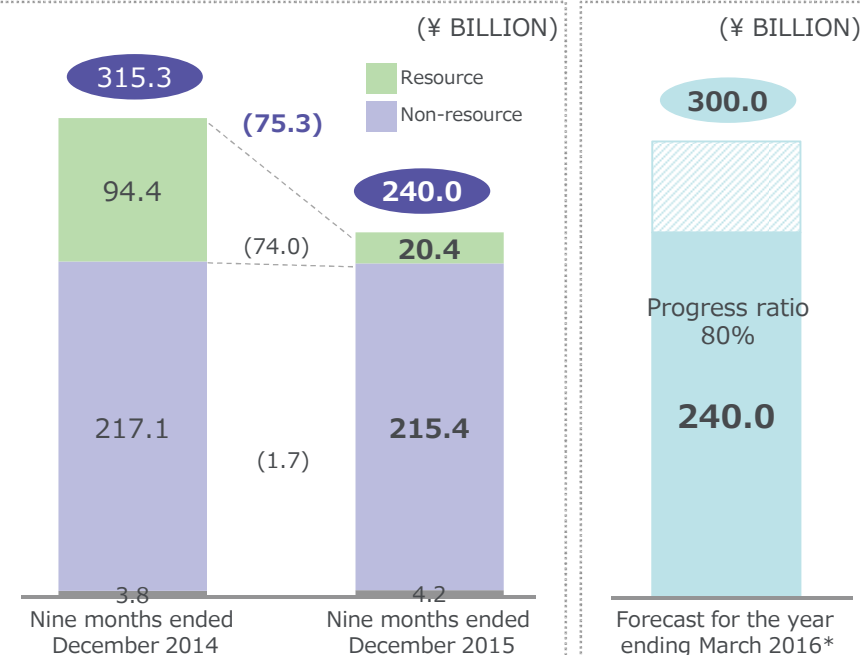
(¥ BILLION)

Resource
Non-resource

315.3
94.4
217.1
3.8
Nine months ended December 2014

(75.3)
(74.0)
(1.7)

240.0
20.4
215.4
4.2
Nine months ended December 2015

(¥ BILLION)

300.0
Progress ratio 80%
240.0
Forecast for the year ending March 2016*